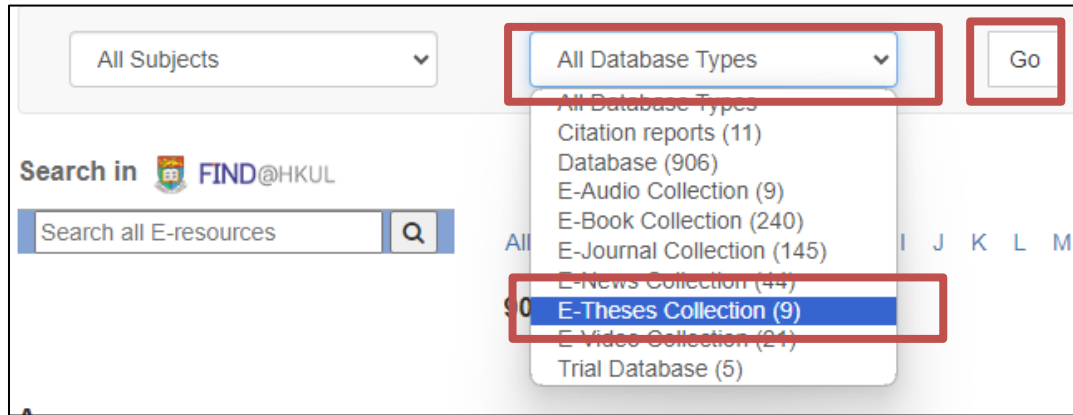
All Subjects

All Database Types

Go

All Database Types
Citation reports (11)
Database (906)
E-Audio Collection (9)
E-Book Collection (240)
E-Journal Collection (145)
E-News Collection (44)
E-Theses Collection (9)
E-Video Collection (21)
Trial Database (5)

Search in FIND@HKUL

Search all E-resources

All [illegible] I J K L M

9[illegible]